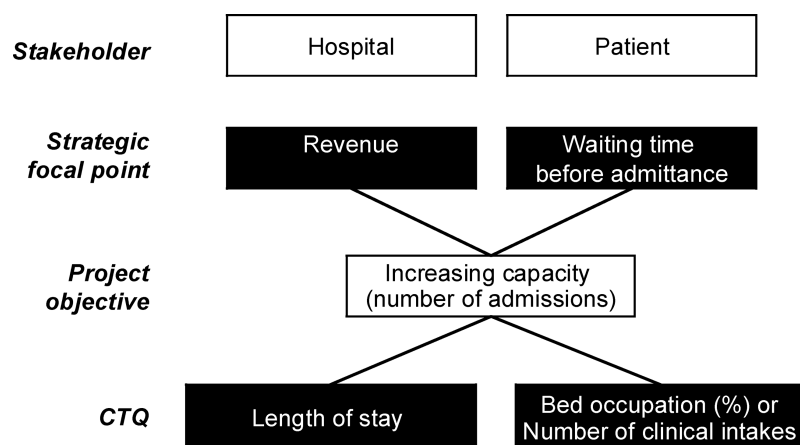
Stakeholder

Hospital

Patient

Strategic focal point

Revenue

Waiting time before admittance

Project objective

Increasing capacity (number of admissions)

CTQ

Length of stay

Bed occupation (%) or Number of clinical intakes